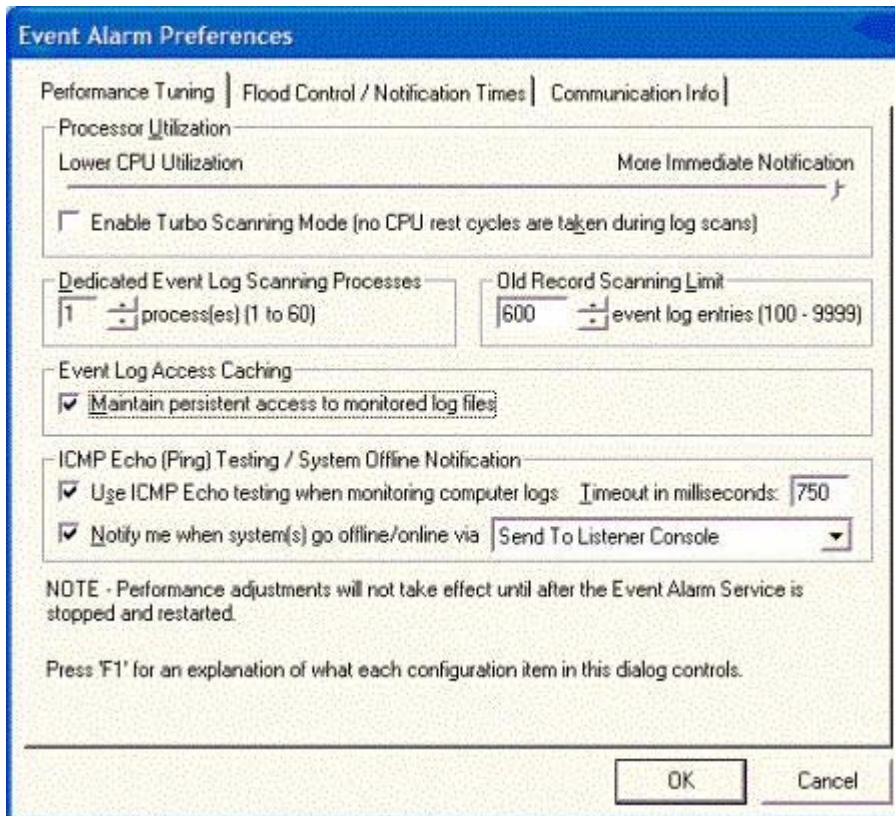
Event Alarm Preferences

Performance Tuning | Flood Control / Notification Times | Communication Info |

Processor Utilization

Lower CPU Utilization

More Immediate Notification

Enable Turbo Scanning Mode (no CPU rest cycles are taken during log scans)

Dedicated Event Log Scanning Processes

1 process(es) (1 to 60)

Old Record Scanning Limit

600 event log entries (100 - 9999)

Event Log Access Caching

Maintain persistent access to monitored log files

ICMP Echo (Ping) Testing / System Offline Notification

Use ICMP Echo testing when monitoring computer logs Timeout in milliseconds: 750

Notify me when system(s) go offline/online via Send To Listener Console

NOTE - Performance adjustments will not take effect until after the Event Alarm Service is stopped and restarted.

Press 'F1' for an explanation of what each configuration item in this dialog controls.

OK

Cancel